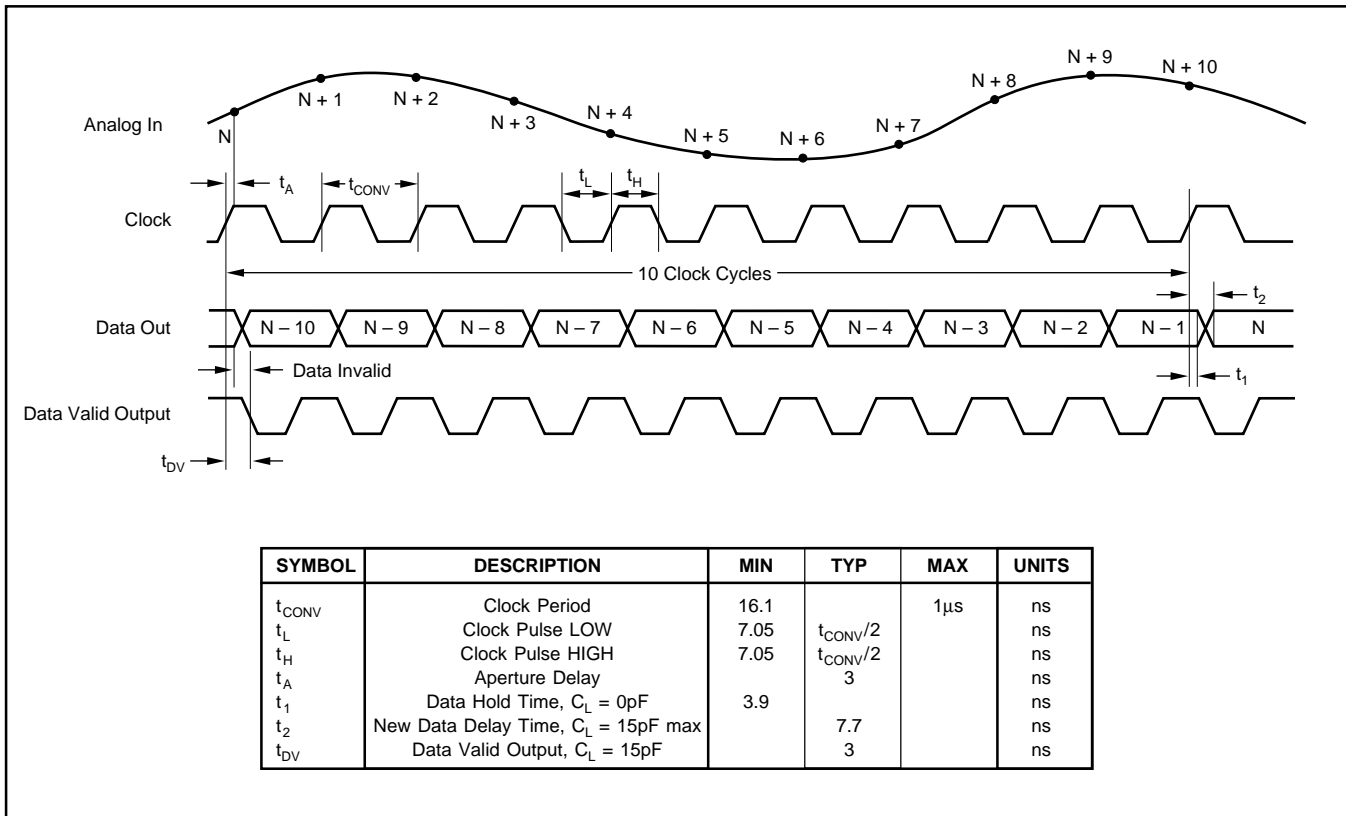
Analog In

N

N + 1

N + 2

N + 3

N + 4

N + 5

N + 6

N + 7

N + 8

N + 9

N + 10

$t_A$

$t_{CONV}$

$t_L$

$t_H$

Clock

10 Clock Cycles

$t_2$

Data Out

N – 10 | N – 9 | N – 8 | N – 7 | N – 6 | N – 5 | N – 4 | N – 3 | N – 2 | N – 1 | N

Data Invalid

$t_1$

Data Valid Output

$t_{DV}$

| SYMBOL | DESCRIPTION | MIN | TYP | MAX | UNITS |
|---|---|---|---|---|---|
| $t_{CONV}$ | Clock Period | 16.1 | | 1μs | ns |
| $t_L$ | Clock Pulse LOW | 7.05 | $t_{CONV}/2$ | | ns |
| $t_H$ | Clock Pulse HIGH | 7.05 | $t_{CONV}/2$ | | ns |
| $t_A$ | Aperture Delay | | 3 | | ns |
| $t_1$ | Data Hold Time, $C_L$ = 0pF | 3.9 | | | ns |
| $t_2$ | New Data Delay Time, $C_L$ = 15pF max | | 7.7 | | ns |
| $t_{DV}$ | Data Valid Output, $C_L$ = 15pF | | 3 | | ns |